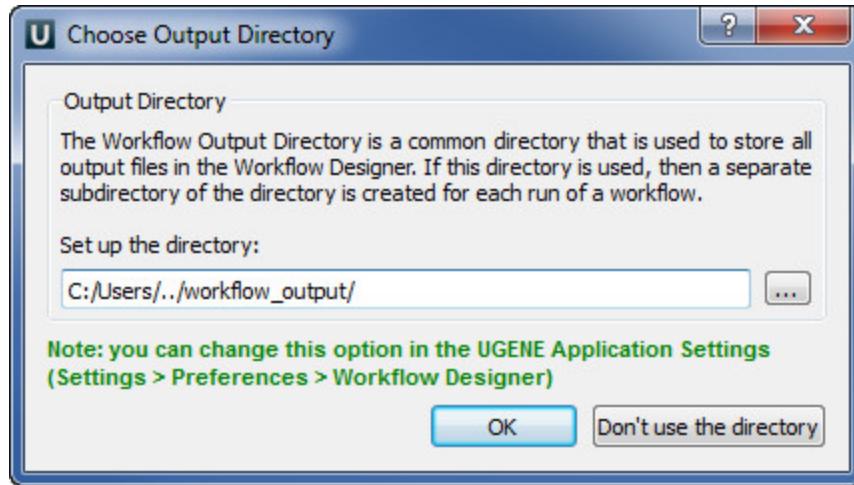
U Choose Output Directory

? X

Output Directory

The Workflow Output Directory is a common directory that is used to store all output files in the Workflow Designer. If this directory is used, then a separate subdirectory of the directory is created for each run of a workflow.

Set up the directory:

C:/Users/../workflow_output/

...

Note: you can change this option in the UGENE Application Settings (Settings > Preferences > Workflow Designer)

OK

Don't use the directory